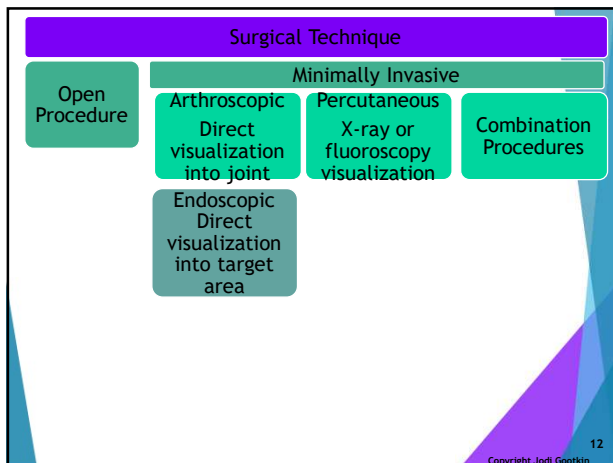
Surgical Technique

Open Procedure

Minimally Invasive

Arthroscopic

Direct visualization into joint

Percutaneous

X-ray or fluoroscopy visualization

Combination Procedures

Endoscopic Direct visualization into target area

12

Copyright Jodi Gootkin